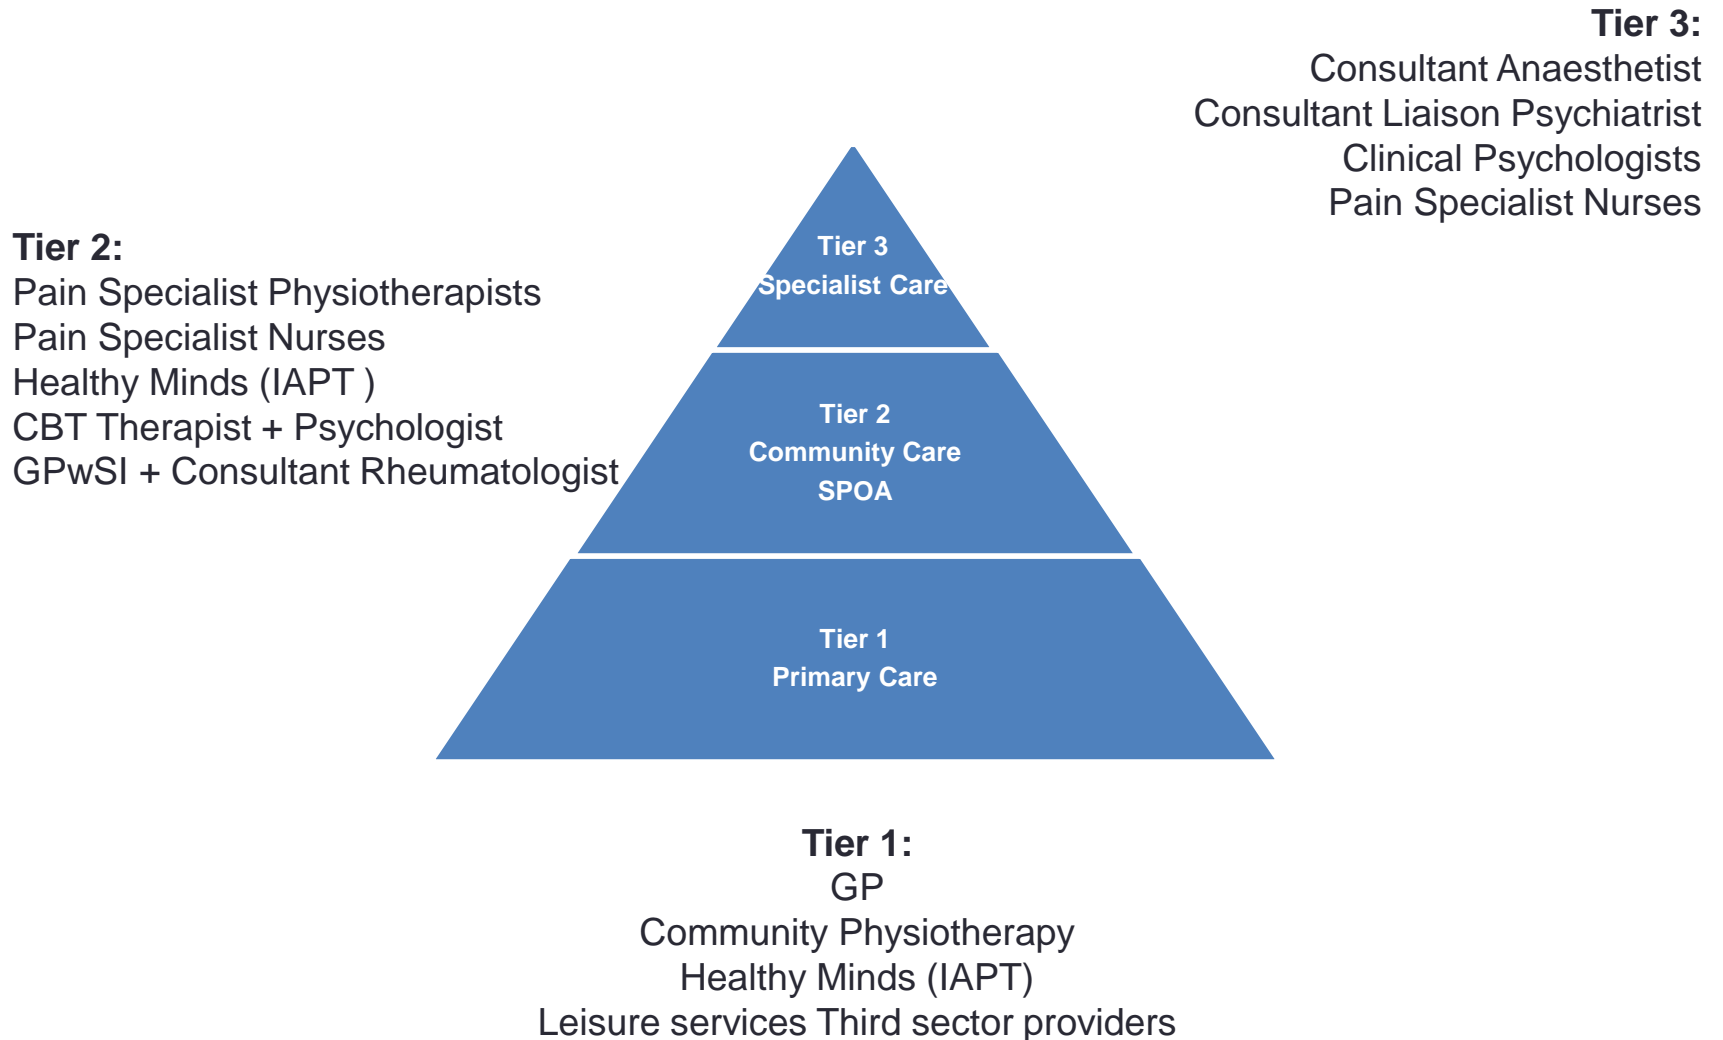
Tier 3:
Consultant Anaesthetist
Consultant Liaison Psychiatrist
Clinical Psychologists
Pain Specialist Nurses

Tier 2:
Pain Specialist Physiotherapists
Pain Specialist Nurses
Healthy Minds (IAPT )
CBT Therapist + Psychologist
GPwSI + Consultant Rheumatologist

Tier 3
Specialist Care

Tier 2
Community Care
SPOA

Tier 1
Primary Care

Tier 1:
GP
Community Physiotherapy
Healthy Minds (IAPT)
Leisure services Third sector providers